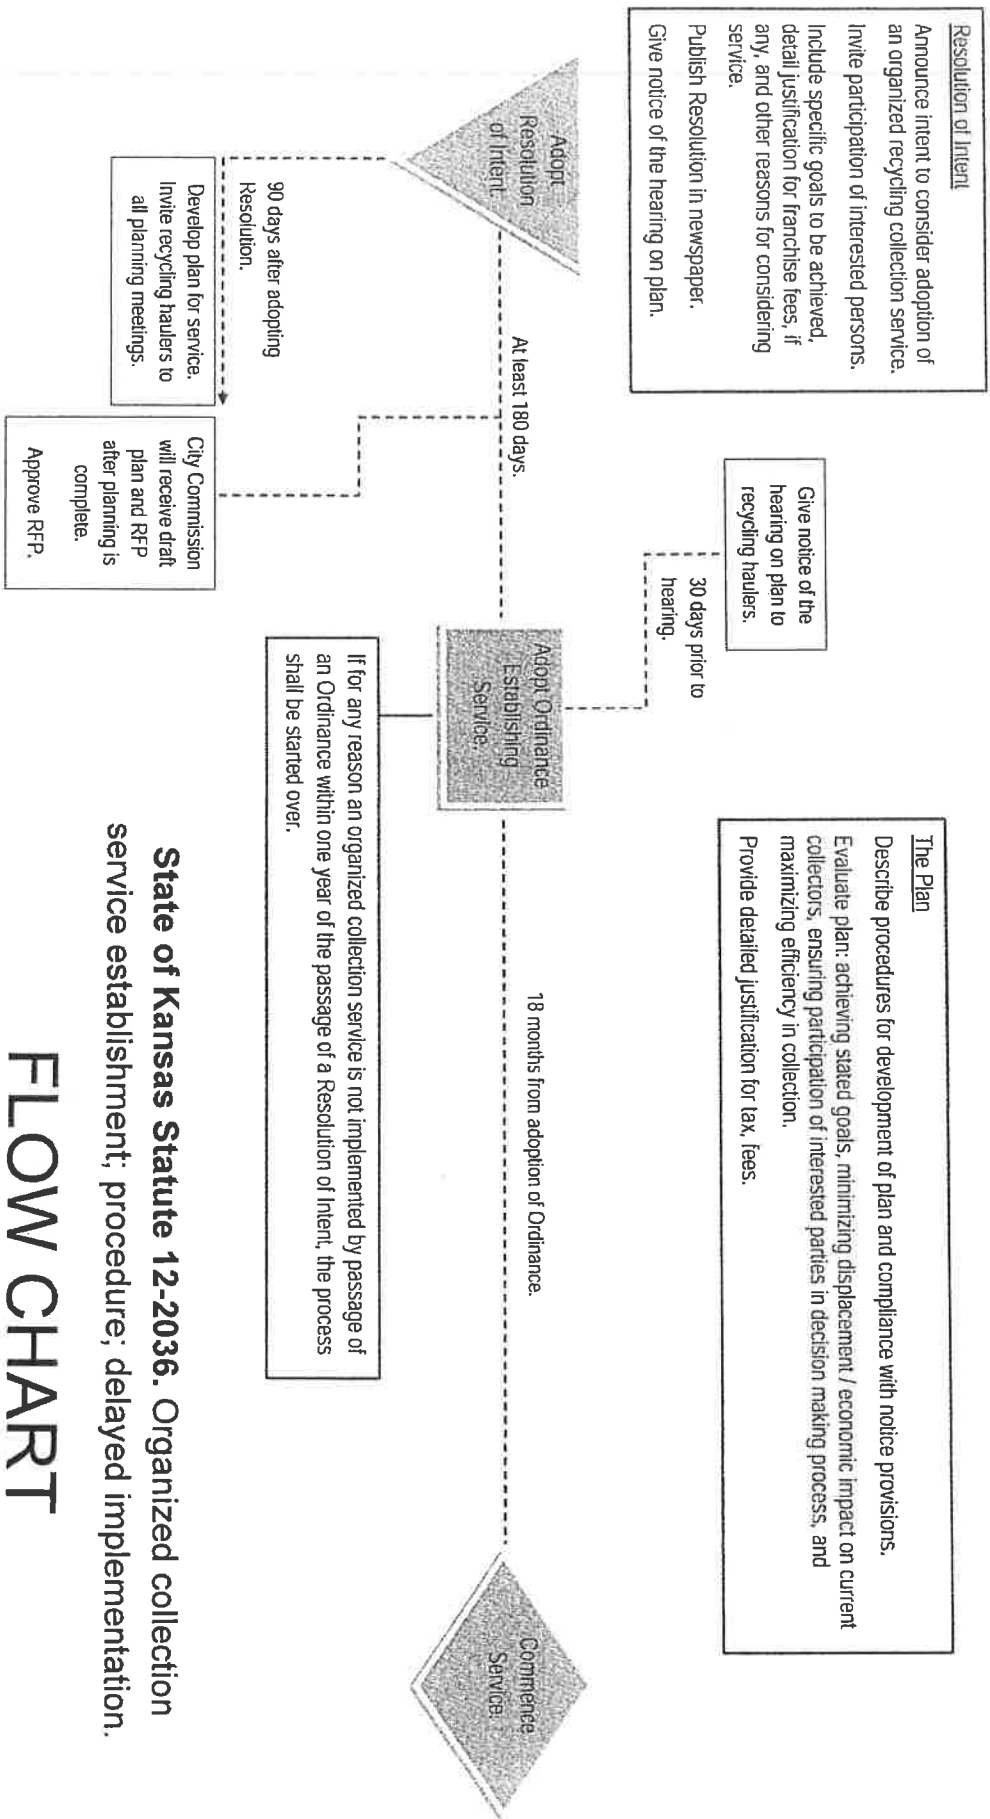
FLOW CHART

State of Kansas Statute 12-2036. Organized collection service establishment; procedure; delayed implementation.

Resolution of Intent
Announce intent to consider adoption of an organized recycling collection service.
Invite participation of interested persons.
Include specific goals to be achieved, detail justification for franchise fees, if any, and other reasons for considering service.
Publish Resolution in newspaper.
Give notice of the hearing on plan.

Adopt Resolution of Intent

90 days after adopting Resolution.

Develop plan for service. Invite recycling haulers to all planning meetings.

At least 180 days.

City Commission will receive draft plan and RFP after planning is complete.
Approve RFP.

Give notice of the hearing on plan to recycling haulers.

30 days prior to hearing.

Adopt Ordinance Establishing Service.

If for any reason an organized collection service is not implemented by passage of an Ordinance within one year of the passage of a Resolution of Intent, the process shall be started over.

The Plan
Describe procedures for development of plan and compliance with notice provisions.
Evaluate plan: achieving stated goals, minimizing displacement / economic impact on current collectors, ensuring participation of interested parties in decision making process, and maximizing efficiency in collection.
Provide detailed justification for tax, fees.

18 months from adoption of Ordinance.

Commence Service.